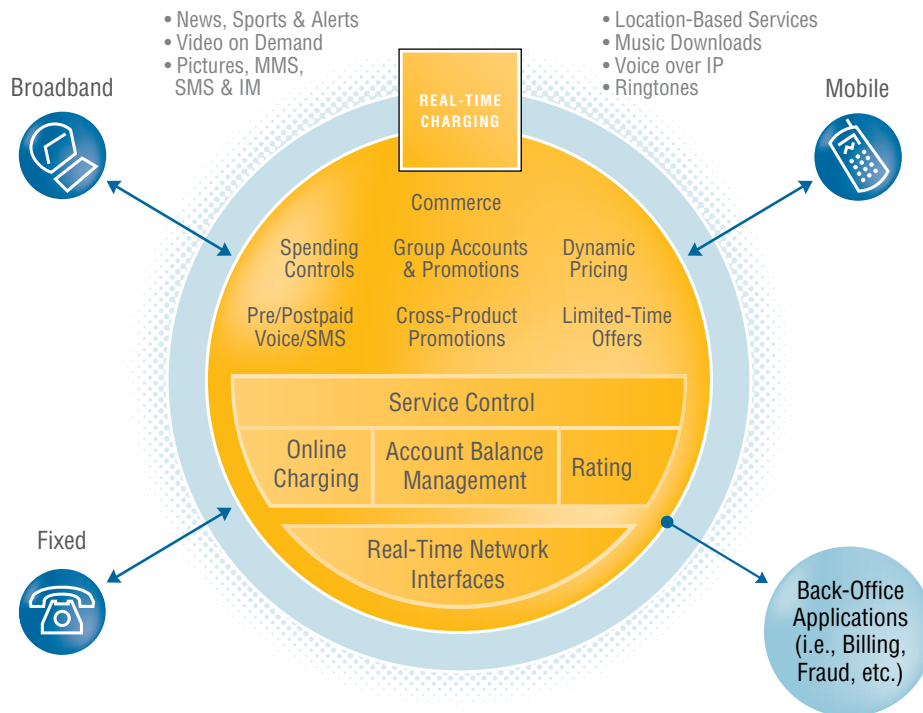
• News, Sports & Alerts
• Video on Demand
• Pictures, MMS, SMS & IM

• Location-Based Services
• Music Downloads
• Voice over IP
• Ringtones

Broadband

Mobile

REAL-TIME CHARGING

Commerce

Spending Controls

Group Accounts & Promotions

Dynamic Pricing

Pre/Postpaid Voice/SMS

Cross-Product Promotions

Limited-Time Offers

Service Control

Online Charging

Account Balance Management

Rating

Real-Time Network Interfaces

Fixed

Back-Office Applications (i.e., Billing, Fraud, etc.)